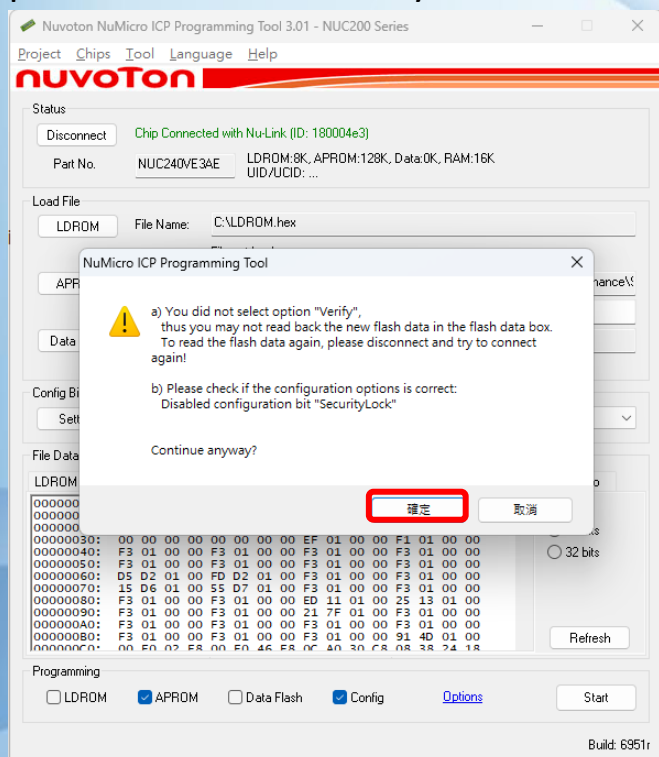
Nuvoton NuMicro ICP Programming Tool 3.01 - NUC200 Series

Project Chips Tool Language Help

nuvoTon

Status

Disconnect Chip Connected with Nu-Link (ID: 180004e3)

Part No. NUC240VE3AE LDROM:8K, APROM:128K, Data:0K, RAM:16K UID/UCID: ...

Load File

LDROM File Name: C:\LDROM.hex

APR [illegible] nance\S

Data

Config Bi

Sett

File Data

LDROM

NuMicro ICP Programming Tool

a) You did not select option "Verify", thus you may not read back the new flash data in the flash data box. To read the flash data again, please disconnect and try to connect again!

b) Please check if the configuration options is correct: Disabled configuration bit "SecurityLock"

Continue anyway?

確定 取消

| | | | | | | | | | | | | | | | | |
|---|---|---|---|---|---|---|---|---|---|---|---|---|---|---|---|---|
| 000000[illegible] | | | | | | | | | | | | | | | | |
| 000000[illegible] | | | | | | | | | | | | | | | | |
| 000000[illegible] | | | | | | | | | | | | | | | | |
| 00000030: | 00 | 00 | 00 | 00 | 00 | 00 | 00 | 00 | EF | 01 | 00 | 00 | F1 | 01 | 00 | 00 |
| 00000040: | F3 | 01 | 00 | 00 | F3 | 01 | 00 | 00 | F3 | 01 | 00 | 00 | F3 | 01 | 00 | 00 |
| 00000050: | F3 | 01 | 00 | 00 | F3 | 01 | 00 | 00 | F3 | 01 | 00 | 00 | F3 | 01 | 00 | 00 |
| 00000060: | D5 | D2 | 01 | 00 | FD | D2 | 01 | 00 | F3 | 01 | 00 | 00 | F3 | 01 | 00 | 00 |
| 00000070: | 15 | D6 | 01 | 00 | 55 | D7 | 01 | 00 | F3 | 01 | 00 | 00 | F3 | 01 | 00 | 00 |
| 00000080: | F3 | 01 | 00 | 00 | F3 | 01 | 00 | 00 | ED | 11 | 01 | 00 | 25 | 13 | 01 | 00 |
| 00000090: | F3 | 01 | 00 | 00 | F3 | 01 | 00 | 00 | 21 | 7F | 01 | 00 | F3 | 01 | 00 | 00 |
| 000000A0: | F3 | 01 | 00 | 00 | F3 | 01 | 00 | 00 | F3 | 01 | 00 | 00 | F3 | 01 | 00 | 00 |
| 000000B0: | F3 | 01 | 00 | 00 | F3 | 01 | 00 | 00 | F3 | 01 | 00 | 00 | 91 | 4D | 01 | 00 |
| 000000C0: | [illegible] | | | | | | | | | | | | | | | |

o

bits

32 bits

Refresh

Programming

LDROM APROM Data Flash Config Options Start

Build: 6951r